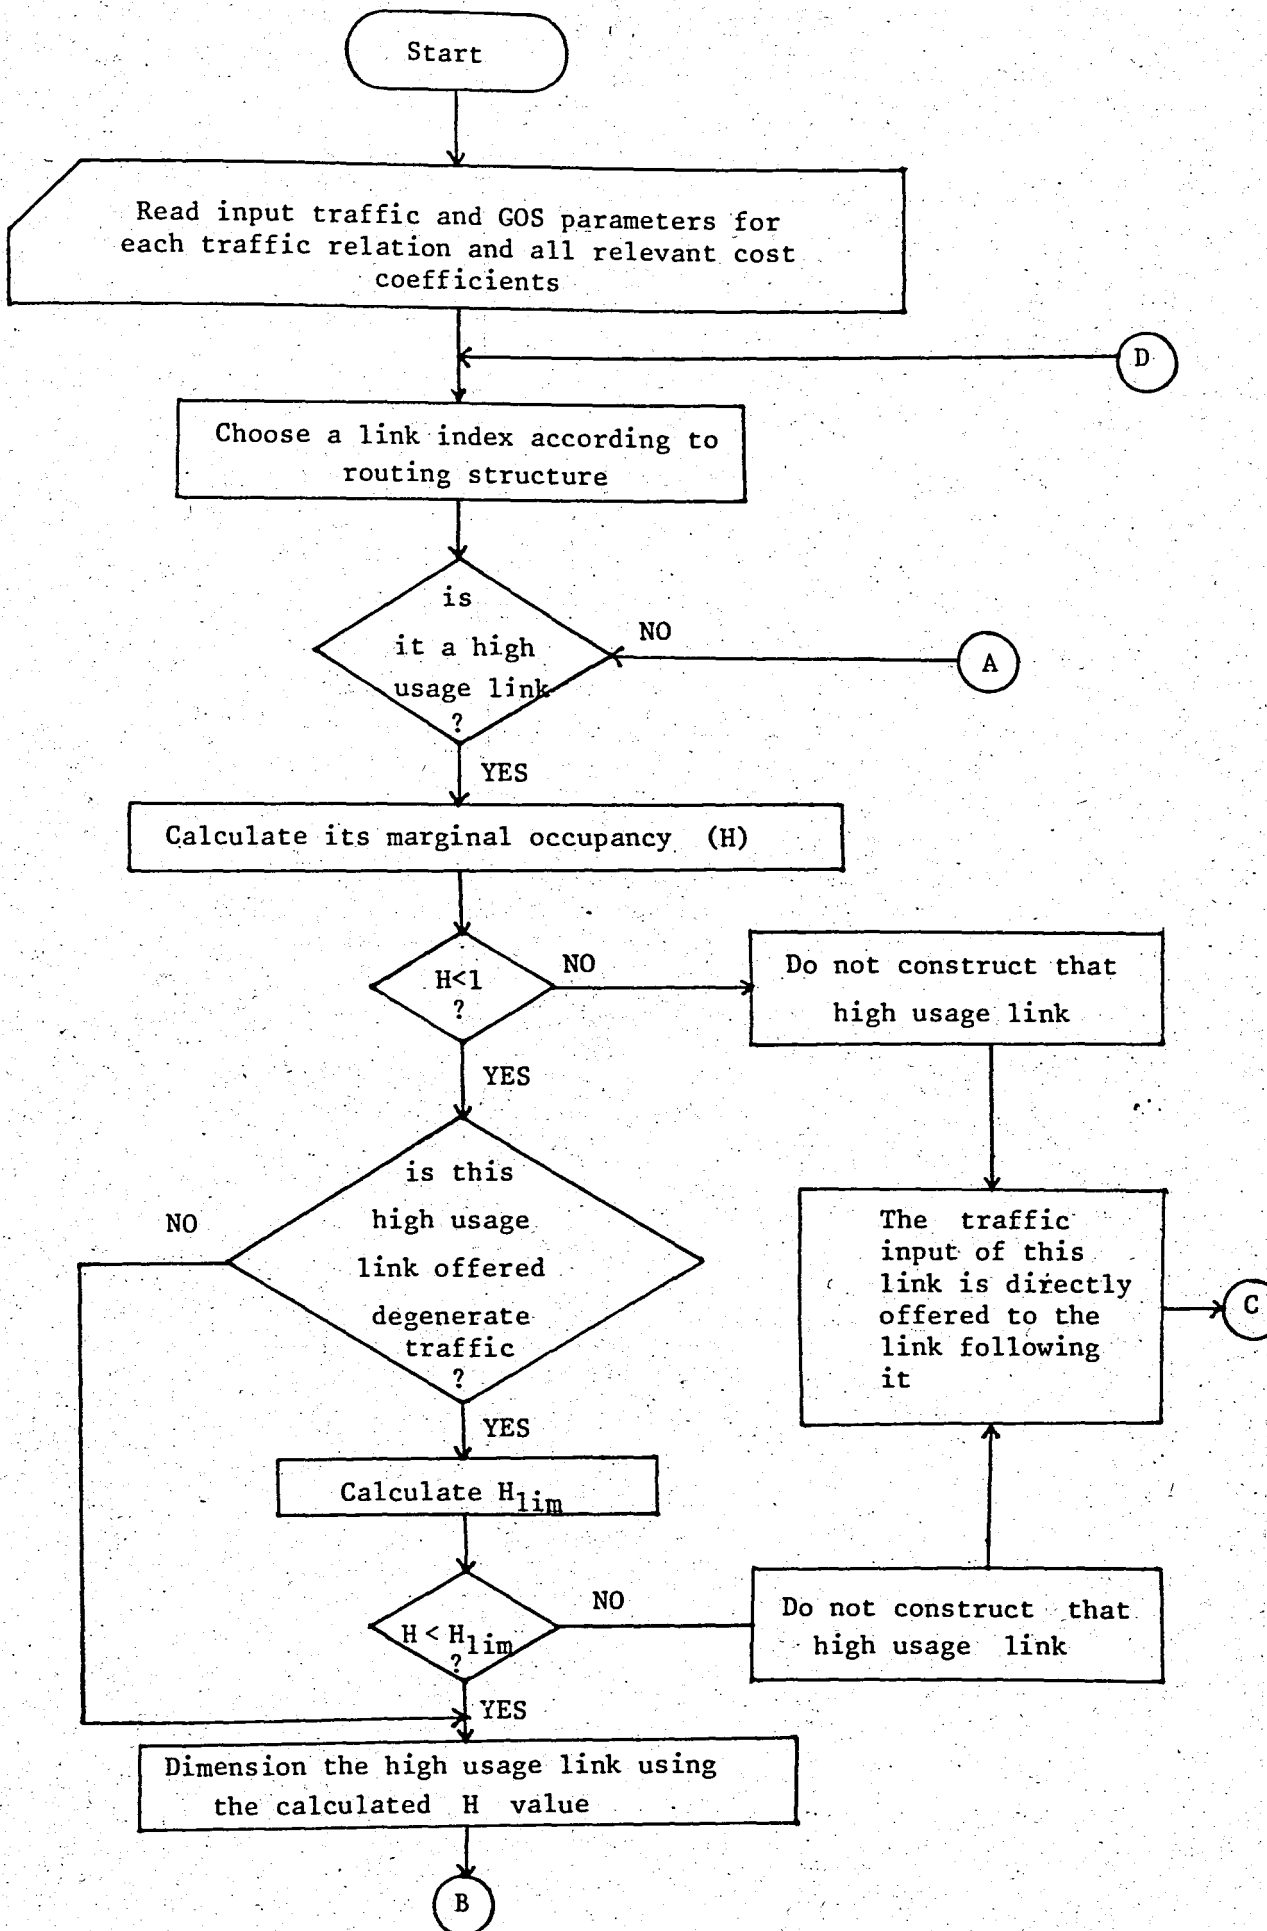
Start

Read input traffic and GOS parameters for each traffic relation and all relevant cost coefficients

D

Choose a link index according to routing structure

is it a high usage link ?

NO

A

YES

Calculate its marginal occupancy (H)

$H<1$ ?

NO

Do not construct that high usage link

YES

The traffic input of this link is directly offered to the link following it

C

is this high usage link offered degenerate traffic ?

NO

YES

Calculate $H_{lim}$

$H < H_{lim}$ ?

NO

Do not construct that high usage link

YES

Dimension the high usage link using the calculated H value

B